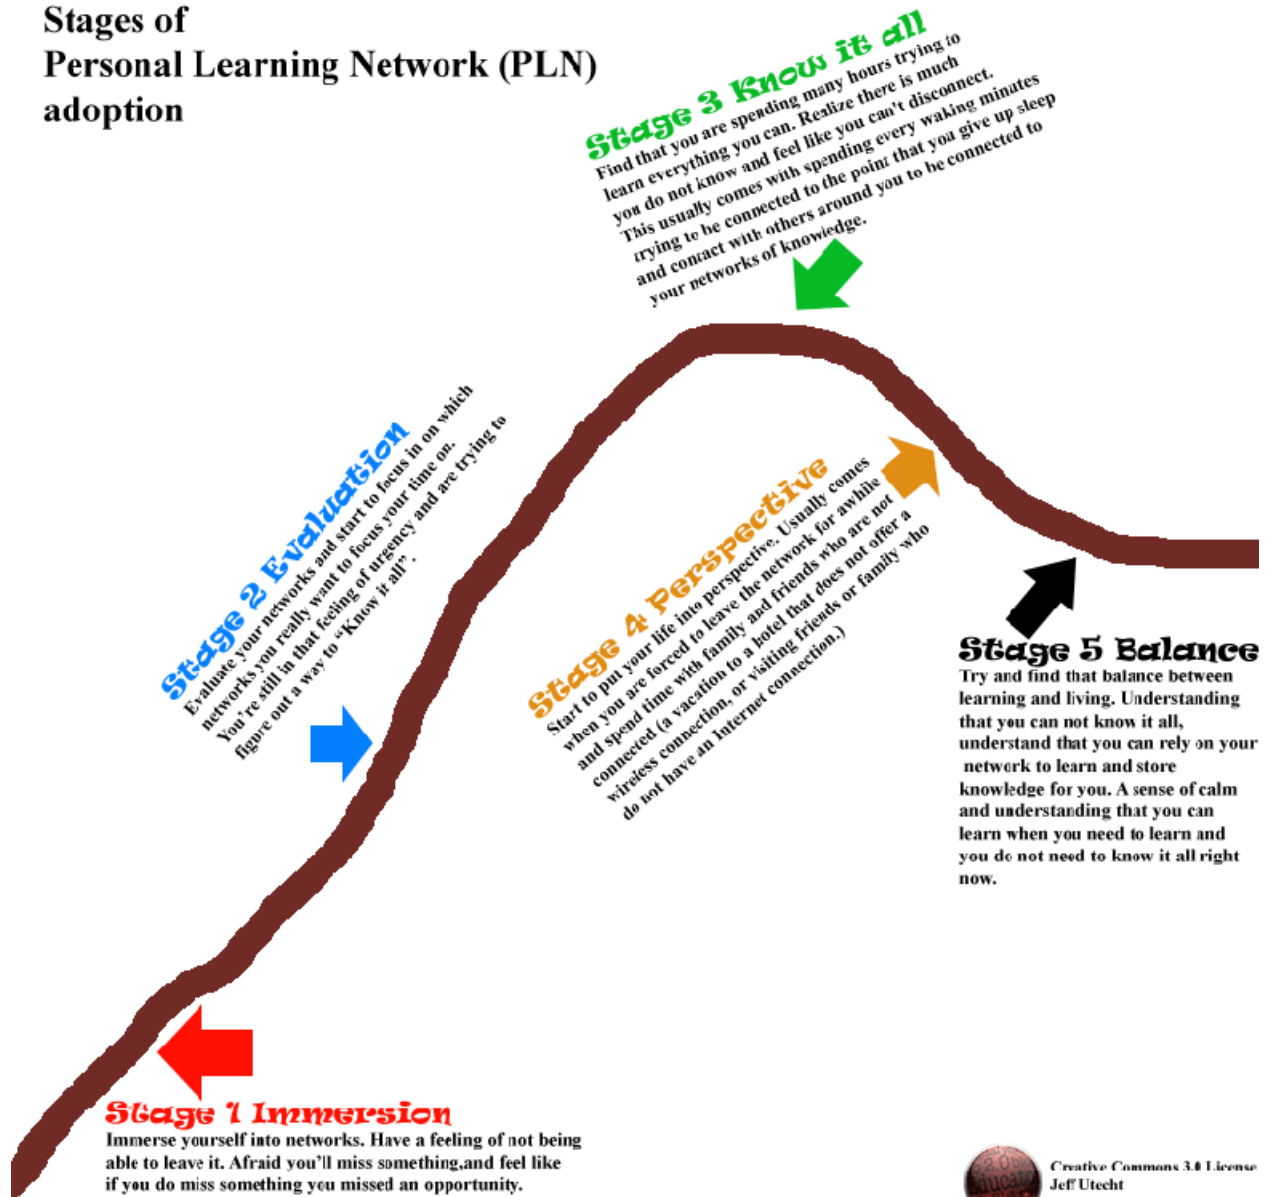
Stages of
Personal Learning Network (PLN)
adoption

Stage 3 Know it all
Find that you are spending many hours trying to learn everything you can. Realize there is much you do not know and feel like you can't disconnect. This usually comes with spending every waking minutes trying to be connected to the point that you give up sleep and contact with others around you to be connected to your networks of knowledge.

Stage 2 Evaluation
Evaluate your networks and start to focus in on which networks you really want to focus your time on. You're still in that feeling of urgency and are trying to figure out a way to "Know it all".

Stage 4 Perspective
Start to put your life into perspective. Usually comes when you are forced to leave the network for awhile and spend time with family and friends who are not connected (a vacation to a hotel that does not offer a wireless connection, or visiting friends or family who do not have an internet connection.)

Stage 5 Balance
Try and find that balance between learning and living. Understanding that you can not know it all, understand that you can rely on your network to learn and store knowledge for you. A sense of calm and understanding that you can learn when you need to learn and you do not need to know it all right now.

Stage 1 Immersion
Immerse yourself into networks. Have a feeling of not being able to leave it. Afraid you'll miss something,and feel like if you do miss something you missed an opportunity.

2.0 Educa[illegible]
Creative Commons 3.0 License
Jeff Utecht